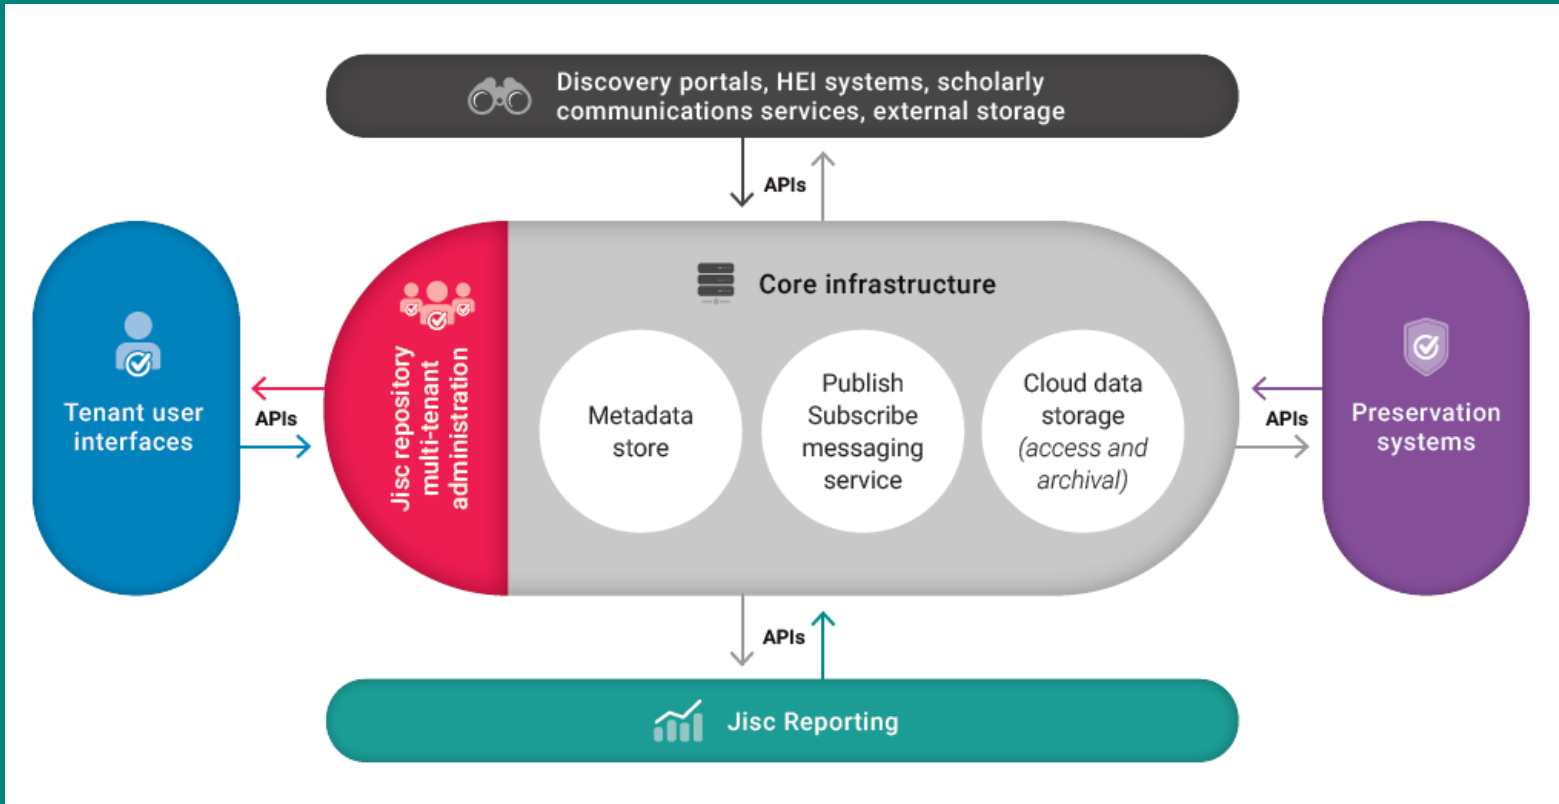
Discovery portals, HEI systems, scholarly communications services, external storage

APIs

Tenant user interfaces

APIs

Jisc repository multi-tenant administration

Core infrastructure

Metadata store

Publish Subscribe messaging service

Cloud data storage *(access and archival)*

APIs

Preservation systems

APIs

Jisc Reporting